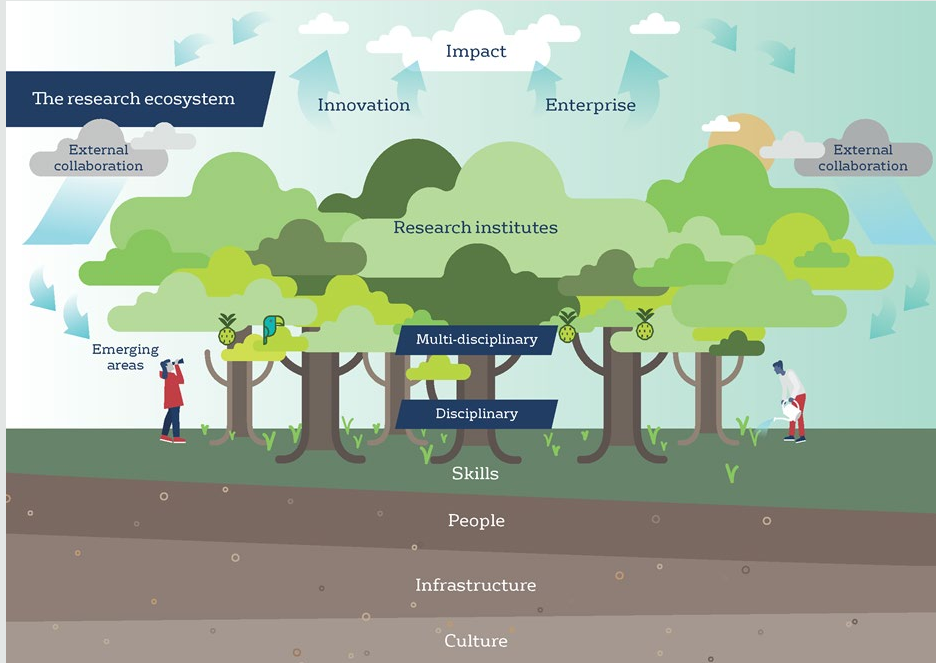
The research ecosystem

Impact

Innovation

Enterprise

External collaboration

External collaboration

Research institutes

Emerging areas

Multi-disciplinary

Disciplinary

Skills

People

Infrastructure

Culture